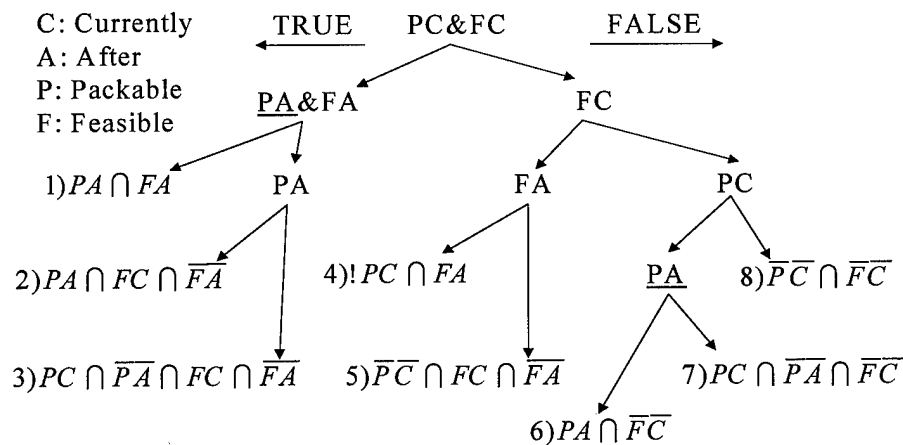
C: Currently
A: After
P: Packable
F: Feasible

TRUE PC&FC FALSE

PA&FA FC

1) $PA \cap FA$ PA FA PC

2) $PA \cap FC \cap \overline{FA}$ 4) $!PC \cap FA$ PA 8) $\overline{PC} \cap \overline{FC}$

3) $PC \cap \overline{PA} \cap FC \cap \overline{FA}$ 5) $\overline{PC} \cap FC \cap \overline{FA}$ 7) $PC \cap \overline{PA} \cap \overline{FC}$

6) $PA \cap \overline{FC}$